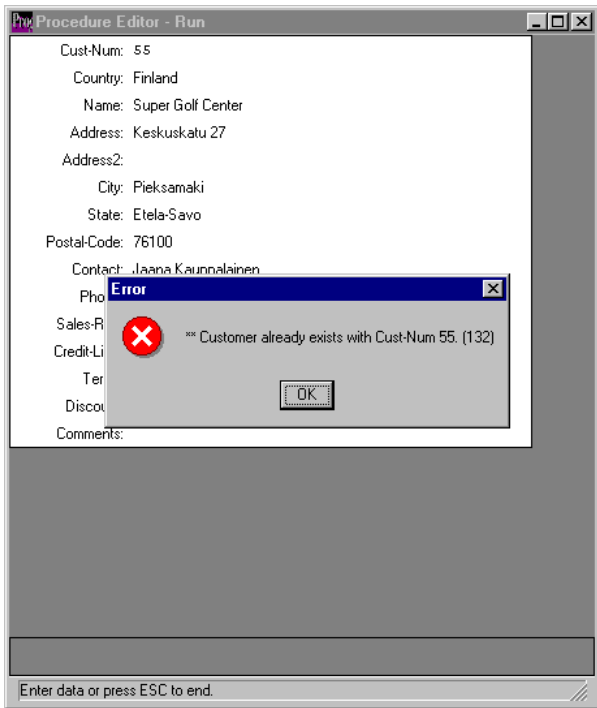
Procedure Editor - Run

Cust-Num: 55
Country: Finland
Name: Super Golf Center
Address: Keskuskatu 27
Address2:
City: Pieksamaki
State: Etela-Savo
Postal-Code: 76100
Contact: Jaana Kauppalainen
Pho
Sales-R
Credit-Li
Ter
Discou
Comments:

Error

** Customer already exists with Cust-Num 55. (132)

OK

Enter data or press ESC to end.